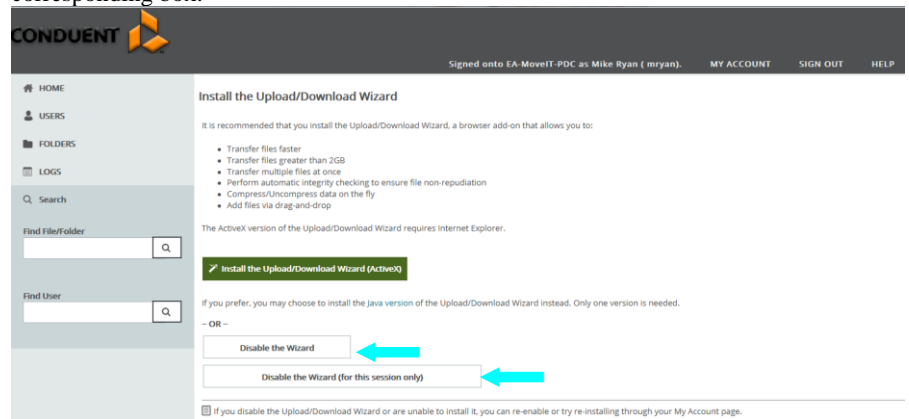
corresponding box.

CONDUENT

Signed onto EA-MoveIT-PDC as Mike Ryan ( mryan).

MY ACCOUNT

SIGN OUT

HELP

HOME

USERS

FOLDERS

LOGS

Search

Find File/Folder

Find User

Install the Upload/Download Wizard

It is recommended that you install the Upload/Download Wizard, a browser add-on that allows you to:

- Transfer files faster
- Transfer files greater than 2GB
- Transfer multiple files at once
- Perform automatic integrity checking to ensure file non-repudiation
- Compress/Uncompress data on the fly
- Add files via drag-and-drop

The ActiveX version of the Upload/Download Wizard requires Internet Explorer.

Install the Upload/Download Wizard (ActiveX)

If you prefer, you may choose to install the Java version of the Upload/Download Wizard instead. Only one version is needed.

– OR –

Disable the Wizard

Disable the Wizard (for this session only)

If you disable the Upload/Download Wizard or are unable to install it, you can re-enable or try re-installing through your My Account page.